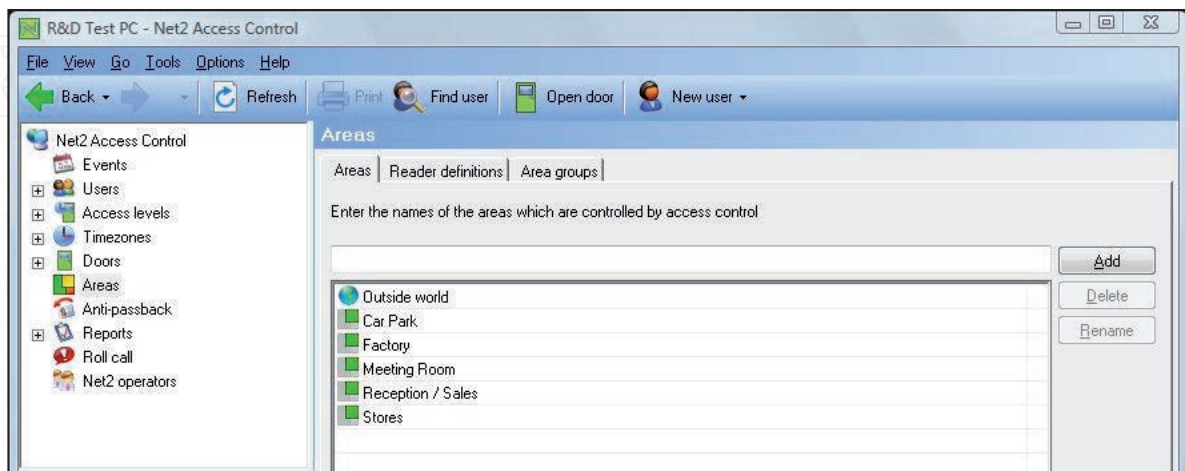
R&D Test PC - Net2 Access Control

File View Go Tools Options Help

Back Refresh Print Find user Open door New user

Net2 Access Control
Events
Users
Access levels
Timezones
Doors
Areas
Anti-passback
Reports
Roll call
Net2 operators

Areas

Areas | Reader definitions | Area groups

Enter the names of the areas which are controlled by access control

Add
Delete
Rename

Outside world
Car Park
Factory
Meeting Room
Reception / Sales
Stores